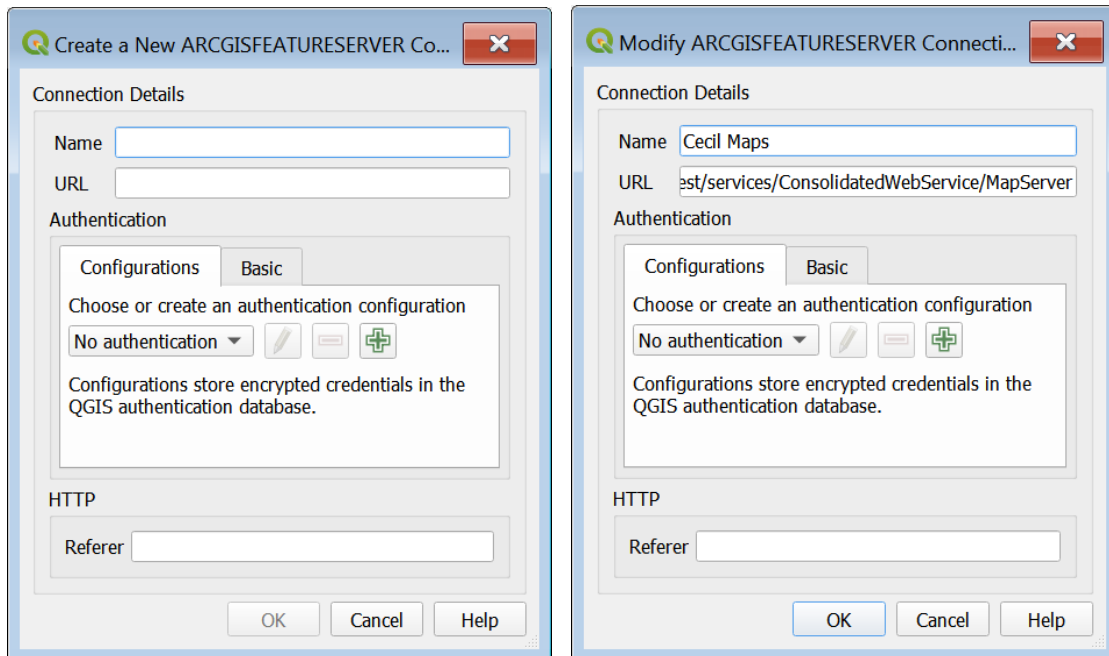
Create a New ARCGISFEATURESERVER Co...

Connection Details

Name

URL

Authentication

Configurations | Basic

Choose or create an authentication configuration

No authentication

Configurations store encrypted credentials in the QGIS authentication database.

HTTP

Referer

OK | Cancel | Help

Modify ARCGISFEATURESERVER Connecti...

Connection Details

Name Cecil Maps

URL est/services/ConsolidatedWebService/MapServer

Authentication

Configurations | Basic

Choose or create an authentication configuration

No authentication

Configurations store encrypted credentials in the QGIS authentication database.

HTTP

Referer

OK | Cancel | Help